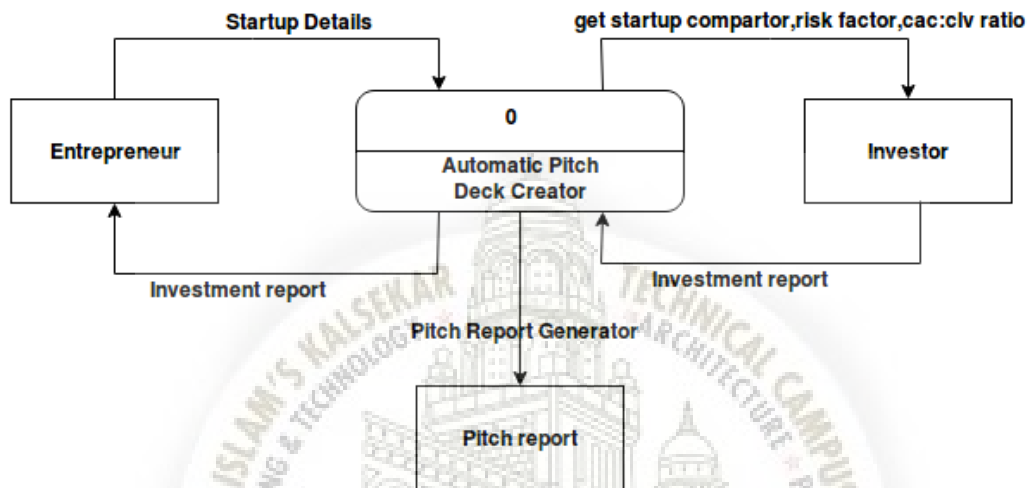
Startup Details

get startup compartor,risk factor,cac:clv ratio

Entrepreneur

0

Automatic Pitch Deck Creator

Investor

Investment report

Investment report

Pitch Report Generator

Pitch report

ISLAM'S KALSEKAR TECHNICAL CAMPUS

ENGINEERING & TECHNOLOGY

ARCHITECTURE